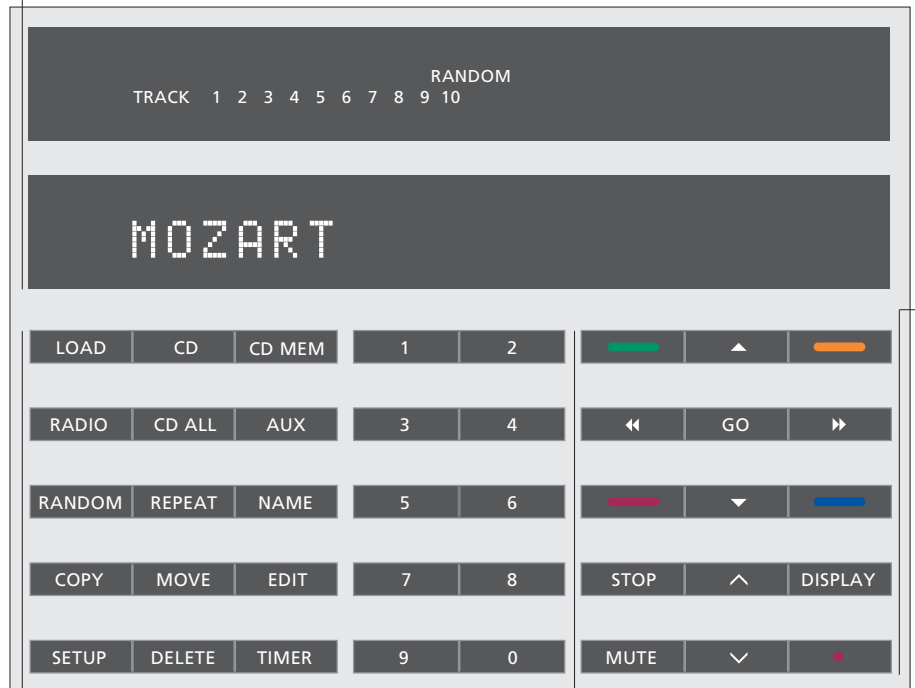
RANDOM
TRACK 1 2 3 4 5 6 7 8 9 10

MOZART

| LOAD | CD | CD MEM |
|---|---|---|
| RADIO | CD ALL | AUX |
| RANDOM | REPEAT | NAME |
| COPY | MOVE | EDIT |
| SETUP | DELETE | TIMER |

| 1 | 2 |
|---|---|
| 3 | 4 |
| 5 | 6 |
| 7 | 8 |
| 9 | 0 |

| | ▲ | |
|---|---|---|
| ◀◀ | GO | ▶▶ |
| | ▼ | |
| STOP | ∧ | DISPLAY |
| MUTE | ∨ | |